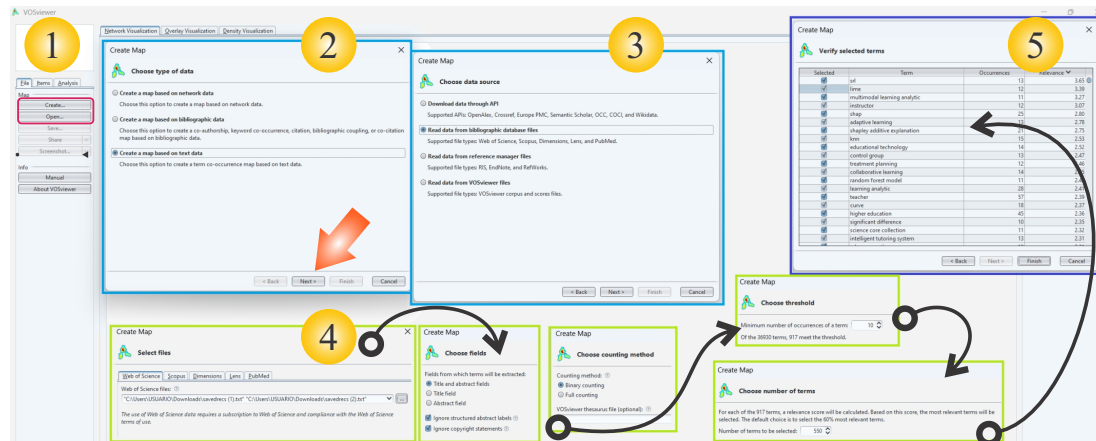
VOSviewer

1

File | Items | Analysis
Map
Create...
Open...
Save...
Share
Screenshot...
Info
Manual
About VOSviewer

Network Visualization | Overlay Visualization | Density Visualization

2

Create Map
Choose type of data
Create a map based on network data
Choose this option to create a map based on network data.
Create a map based on bibliographic data
Choose this option to create a co-authorship, keyword co-occurrence, citation, bibliographic coupling, or co-citation map based on bibliographic data.
Create a map based on text data
Choose this option to create a term co-occurrence map based on text data.
< Back | Next > | Finish | Cancel

3

Create Map
Choose data source
Download data through API
Supported APIs: OpenAlex, Crossref, Europe PMC, Semantic Scholar, OCC, COCI, and Wikidata.
Read data from bibliographic database files
Supported file types: Web of Science, Scopus, Dimensions, Lens, and PubMed.
Read data from reference manager files
Supported file types: RIS, EndNote, and RefWorks.
Read data from VOSviewer files
Supported file types: VOSviewer corpus and scores files.
< Back | Next > | Finish | Cancel

5

Create Map
Verify selected terms

| Selected | Term | Occurrences | Relevance |
|---|---|---|---|
| ✓ | srl | 13 | 3.65 |
| ✓ | time | 12 | 3.39 |
| ✓ | multimodal learning analytic | 11 | 3.27 |
| ✓ | instructor | 12 | 3.07 |
| ✓ | shap | 25 | 2.80 |
| ✓ | adaptive learning | 13 | 2.78 |
| ✓ | shapley additive explanation | 21 | 2.75 |
| ✓ | knn | 15 | 2.53 |
| ✓ | educational technology | 14 | 2.52 |
| ✓ | control group | 13 | 2.47 |
| ✓ | treatment planning | 12 | 2.46 |
| ✓ | collaborative learning | 14 | 2.45 |
| ✓ | random forest model | 14 | 2.43 |
| ✓ | learning analytic | 28 | 2.41 |
| ✓ | teacher | 57 | 2.39 |
| ✓ | curve | 18 | 2.37 |
| ✓ | higher education | 45 | 2.36 |
| ✓ | significant difference | 10 | 2.35 |
| ✓ | science core collection | 11 | 2.32 |
| ✓ | intelligent tutoring system | 13 | 2.31 |

< Back | Next > | Finish | Cancel

4

Create Map
Select files
Web of Science | Scopus | Dimensions | Lens | PubMed
Web of Science files:
"C:\Users\USUARIO\Downloads\savedrecs (1).txt" "C:\Users\USUARIO\Downloads\savedrecs (2).txt"
The use of Web of Science data requires a subscription to Web of Science and compliance with the Web of Science terms of use.

Create Map
Choose fields
Fields from which terms will be extracted:
Title and abstract fields
Title field
Abstract field
Ignore structured abstract labels
Ignore copyright statements

Create Map
Choose counting method
Counting method:
Binary counting
Full counting
VOSviewer thesaurus file (optional):

Create Map
Choose threshold
Minimum number of occurrences of a term: 10
Of the 38930 terms, 917 meet the threshold.

Create Map
Choose number of terms
For each of the 917 terms, a relevance score will be calculated. Based on this score, the most relevant terms will be selected. The default choice is to select the 60% most relevant terms.
Number of terms to be selected: 550